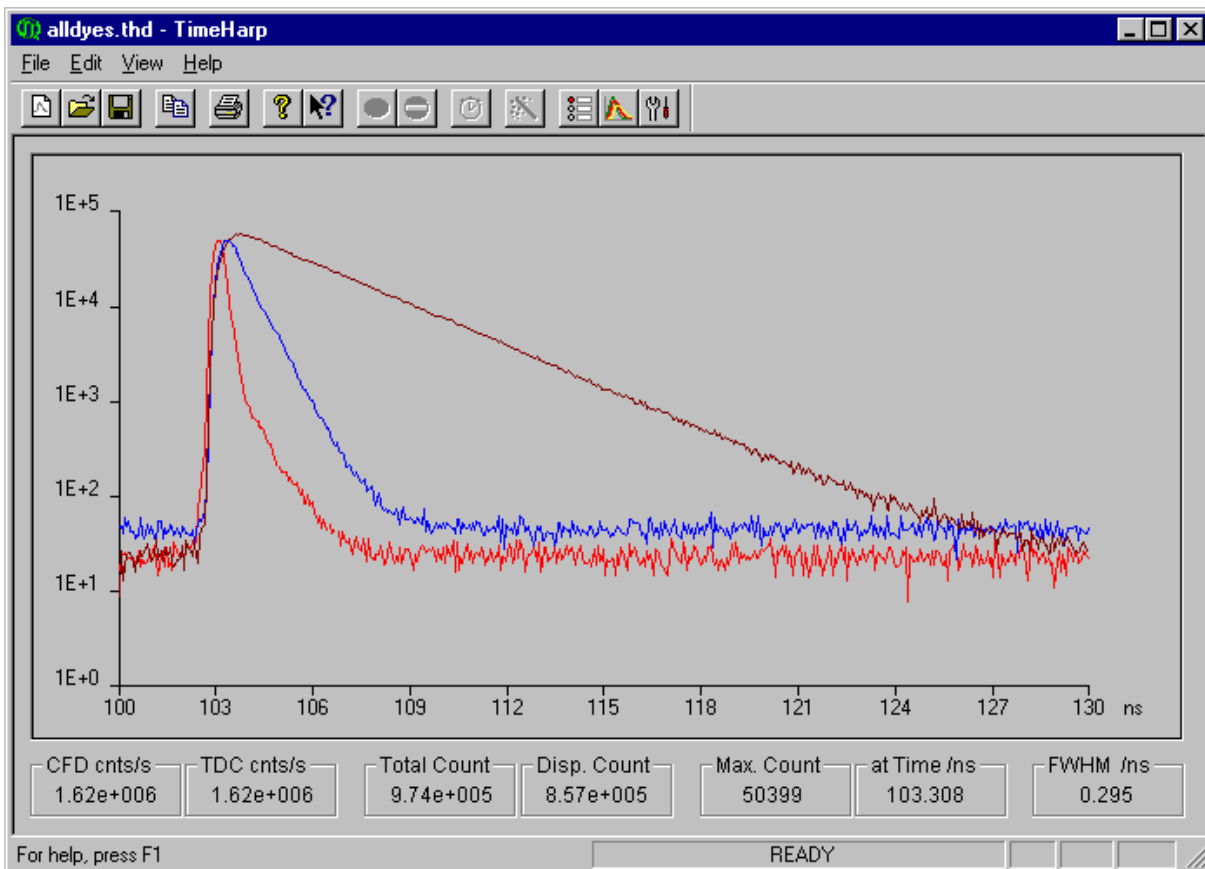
alldyes.thd - TimeHarp

File Edit View Help

1E+5
1E+4
1E+3
1E+2
1E+1
1E+0

100 103 106 109 112 115 118 121 124 127 130 ns

CFD cnts/s
1.62e+006

TDC cnts/s
1.62e+006

Total Count
9.74e+005

Disp. Count
8.57e+005

Max. Count
50399

at Time /ns
103.308

FWHM /ns
0.295

For help, press F1

READY